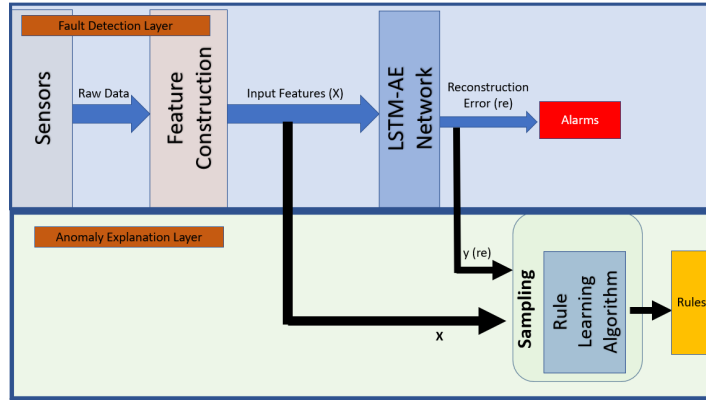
Fault Detection Layer

Sensors

Raw Data

Feature Construction

Input Features (X)

LSTM-AE Network

Reconstruction Error (re)

Alarms

Anomaly Explanation Layer

y (re)

x

Sampling

Rule Learning Algorithm

Rules